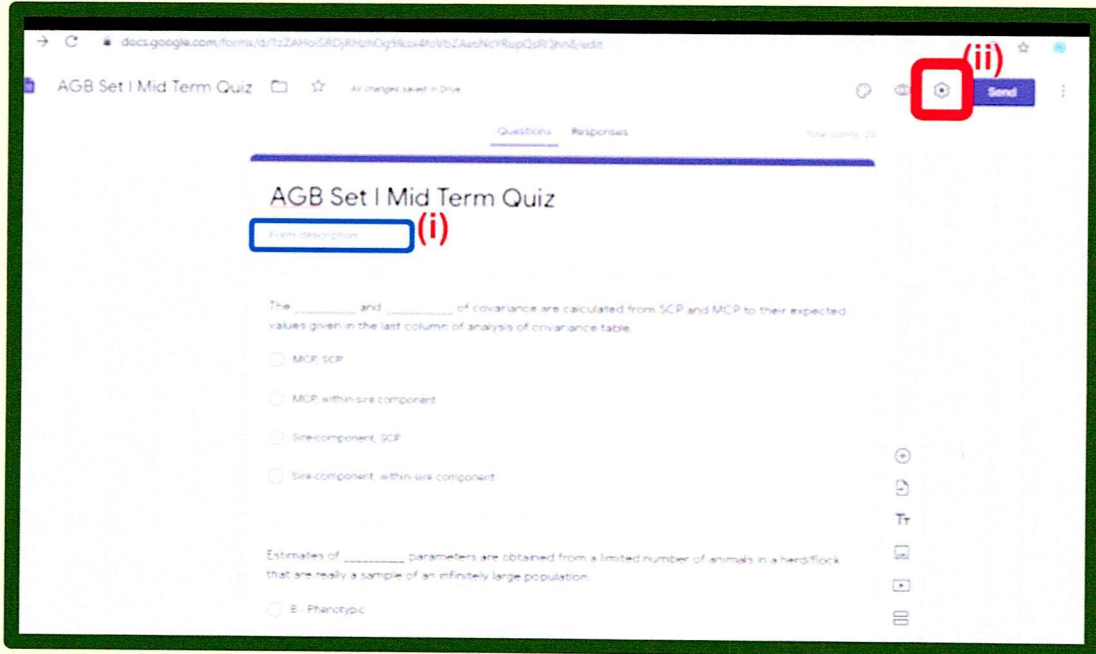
docs.google.com/forms/d/1zZAHoGRDjRHzhOg9kox4foVbZAwsNcYRupQsR3hn5/edit

AGB Set I Mid Term Quiz

All changes saved in Drive

(ii)

Send

Questions Responses

Total points: 20

AGB Set I Mid Term Quiz

Form description (i)

The ________ and ________ of covariance are calculated from SCP and MCP to their expected values given in the last column of analysis of covariance table.

MCP, SCP

MCP, within-sire component

Sire-component, SCP

Sire-component, within-sire component

Estimates of ________ parameters are obtained from a limited number of animals in a herd/flock that are really a sample of an infinitely large population.

B - Phenotypic

Tт